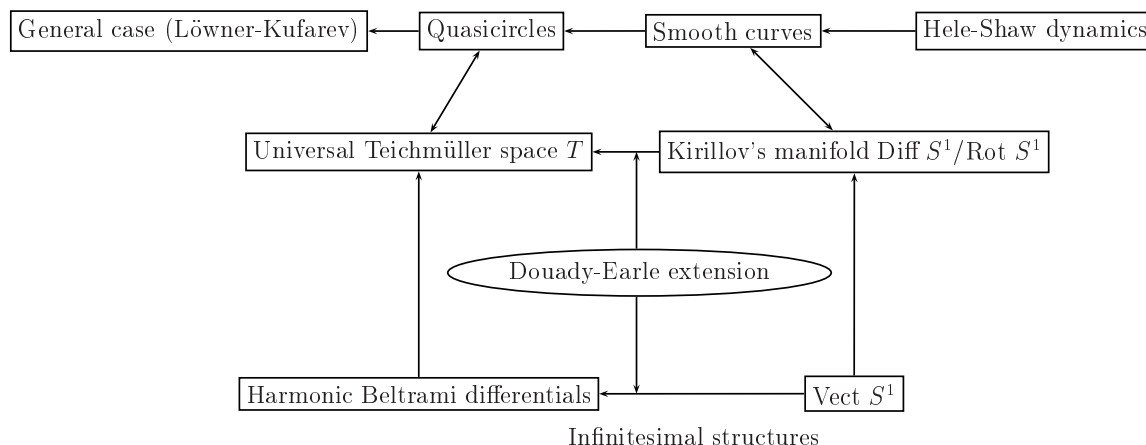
General case (Löwner-Kufarev)

Quasicircles

Smooth curves

Hele-Shaw dynamics

Universal Teichmüller space $T$

Kirillov's manifold Diff $S^1$/Rot $S^1$

Douady-Earle extension

Harmonic Beltrami differentials

Vect $S^1$

Infinitesimal structures